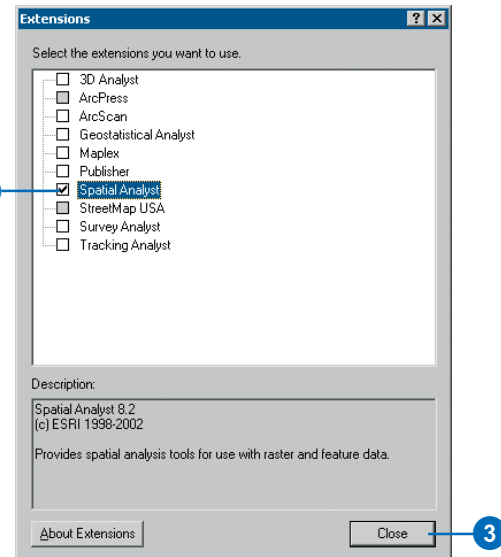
Extensions

?

X

Select the extensions you want to use.

3D Analyst

ArcPress

ArcScan

Geostatistical Analyst

Maplex

Publisher

Spatial Analyst

StreetMap USA

Survey Analyst

Tracking Analyst

Description:

Spatial Analyst 8.2
(c) ESRI 1998-2002

Provides spatial analysis tools for use with raster and feature data.

About Extensions

Close

3